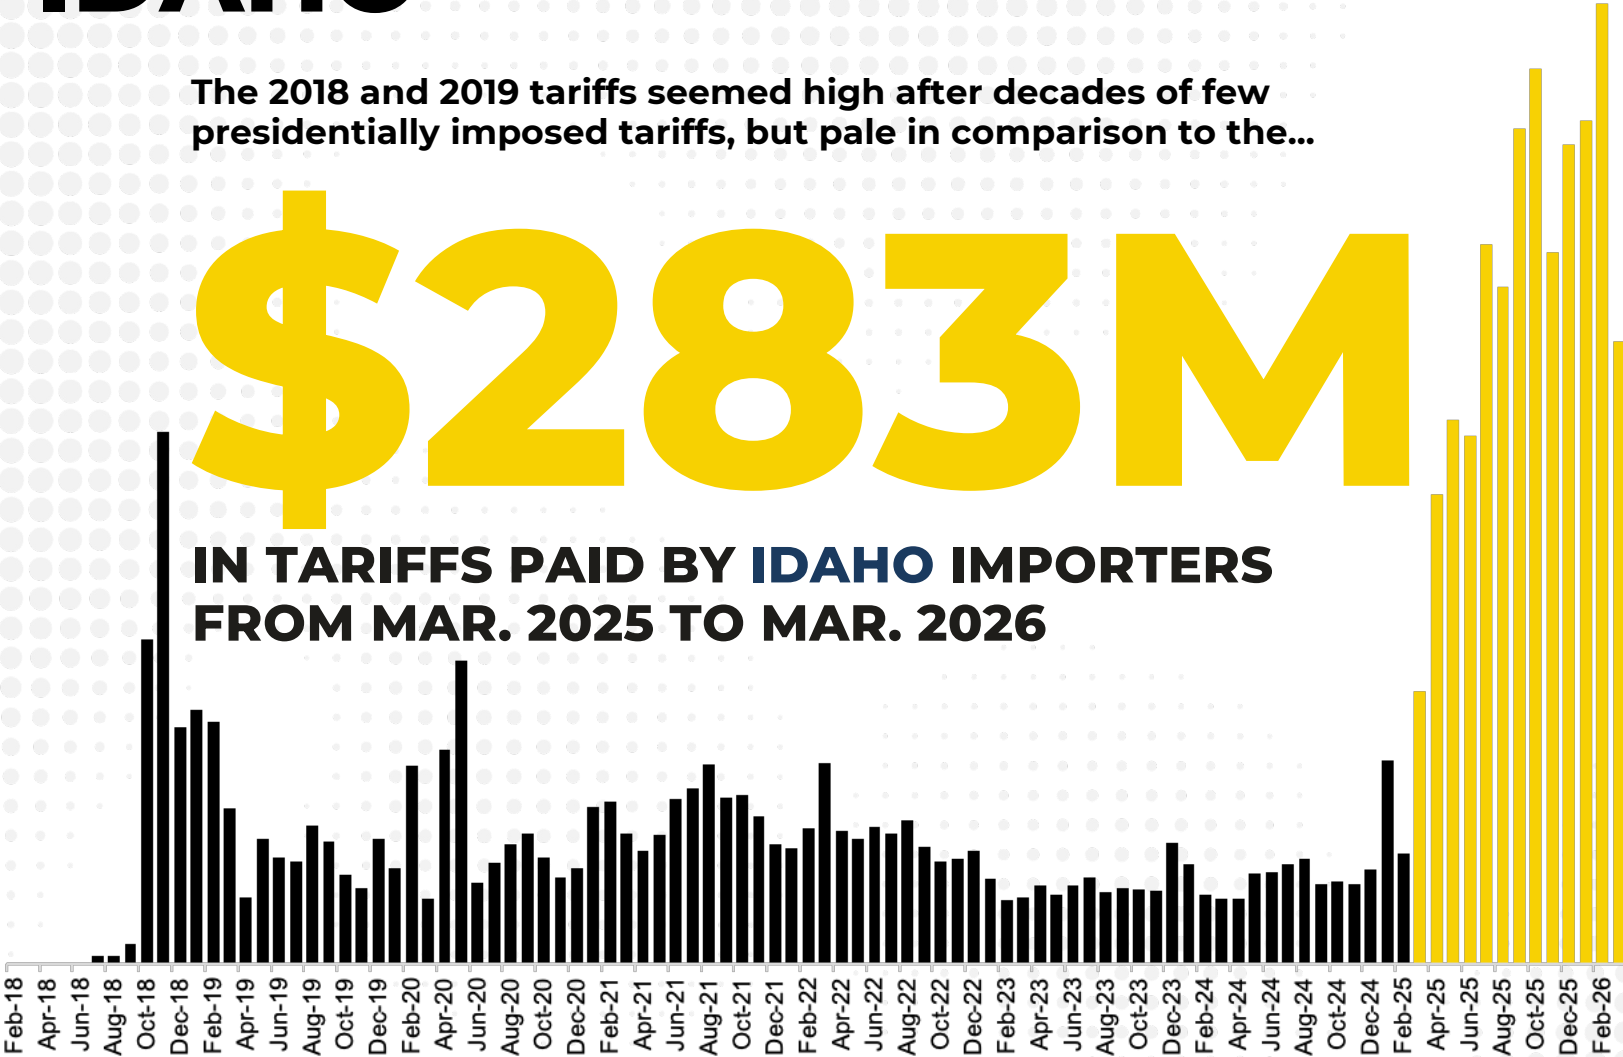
IDAHO

The 2018 and 2019 tariffs seemed high after decades of few presidentially imposed tariffs, but pale in comparison to the...

$283M

IN TARIFFS PAID BY IDAHO IMPORTERS FROM MAR. 2025 TO MAR. 2026

Feb-18 Apr-18 Jun-18 Aug-18 Oct-18 Dec-18 Feb-19 Apr-19 Jun-19 Aug-19 Oct-19 Dec-19 Feb-20 Apr-20 Jun-20 Aug-20 Oct-20 Dec-20 Feb-21 Apr-21 Jun-21 Aug-21 Oct-21 Dec-21 Feb-22 Apr-22 Jun-22 Aug-22 Oct-22 Dec-22 Feb-23 Apr-23 Jun-23 Aug-23 Oct-23 Dec-23 Feb-24 Apr-24 Jun-24 Aug-24 Oct-24 Dec-24 Feb-25 Apr-25 Jun-25 Aug-25 Oct-25 Dec-25 Feb-26